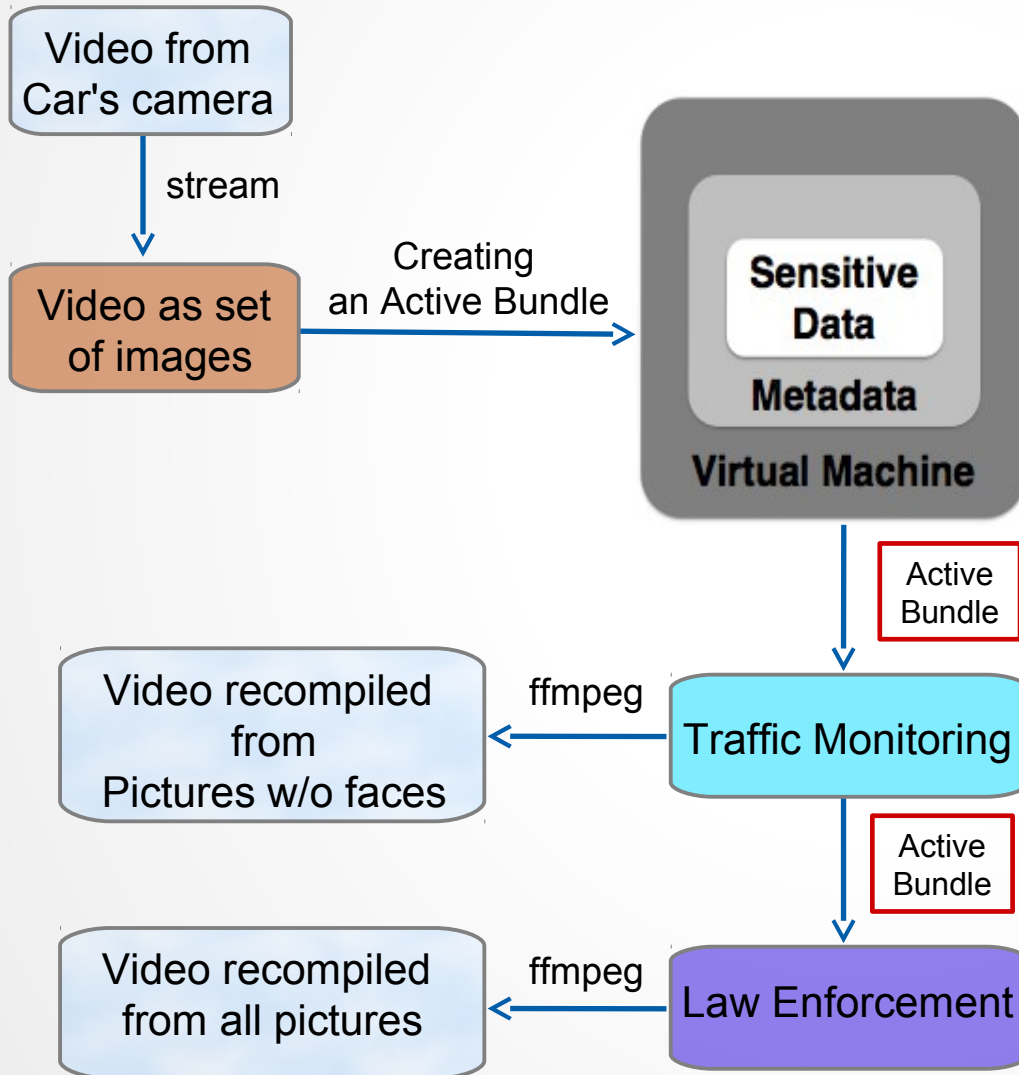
Video from Car's camera

stream

Video as set of images

Creating an Active Bundle

Sensitive Data

Metadata

Virtual Machine

Active Bundle

Video recompiled from Pictures w/o faces

ffmpeg

Traffic Monitoring

Active Bundle

Video recompiled from all pictures

ffmpeg

Law Enforcement